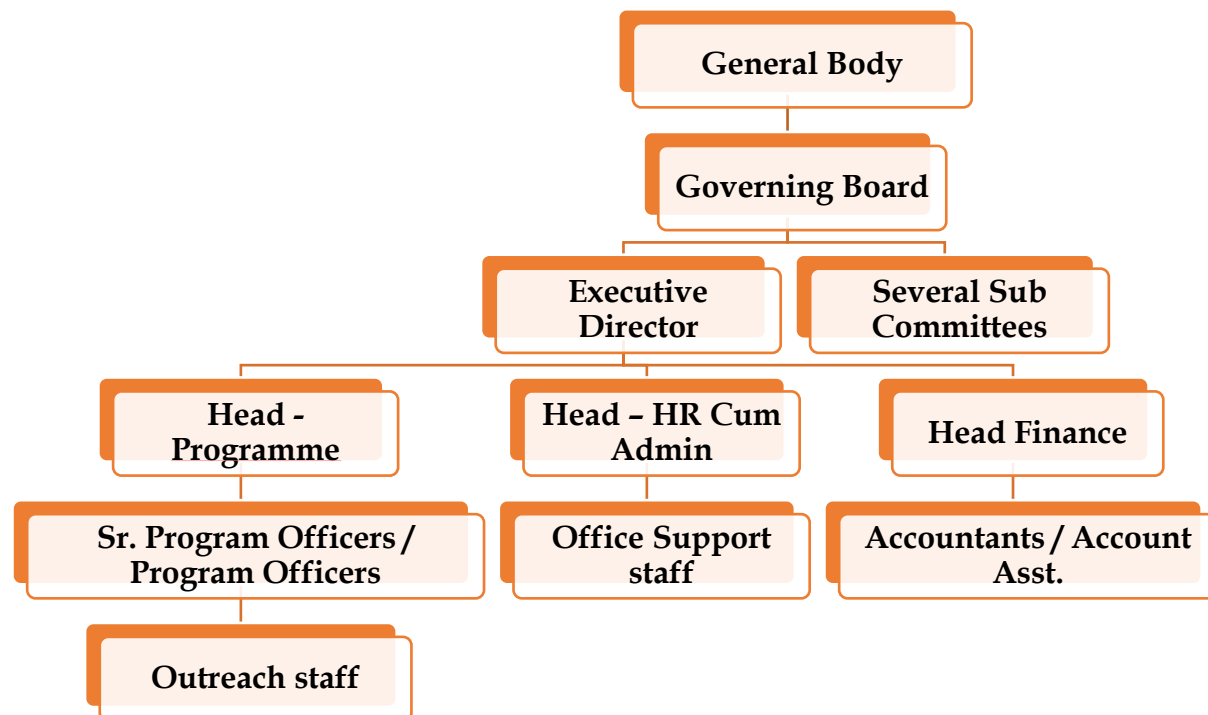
General Body

Governing Board

Executive Director

Several Sub Committees

Head - Programme

Head – HR Cum Admin

Head Finance

Sr. Program Officers / Program Officers

Office Support staff

Accountants / Account Asst.

Outreach staff